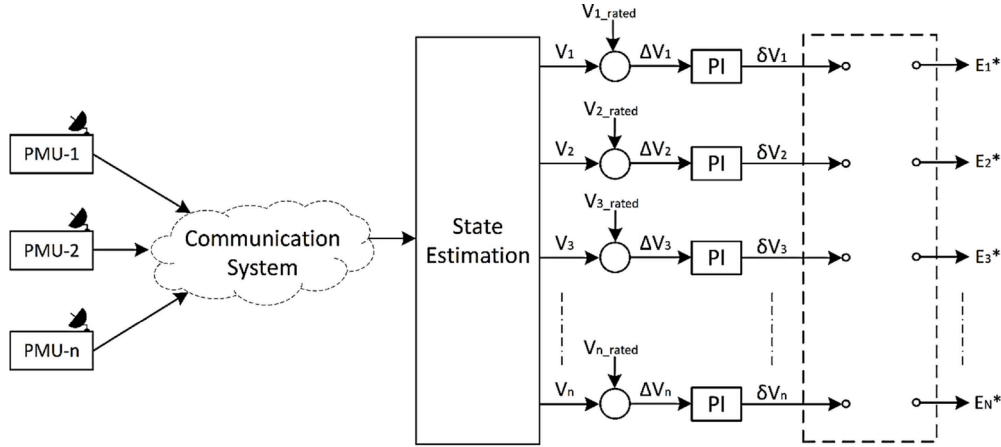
PMU-1
PMU-2
PMU-n
Communication System
State Estimation
$V_{1\_rated}$
$V_1$
$\Delta V_1$
PI
$\delta V_1$
$E_1$*
$V_{2\_rated}$
$V_2$
$\Delta V_2$
PI
$\delta V_2$
$E_2$*
$V_{3\_rated}$
$V_3$
$\Delta V_3$
PI
$\delta V_3$
$E_3$*
$V_{n\_rated}$
$V_n$
$\Delta V_n$
PI
$\delta V_n$
$E_N$*